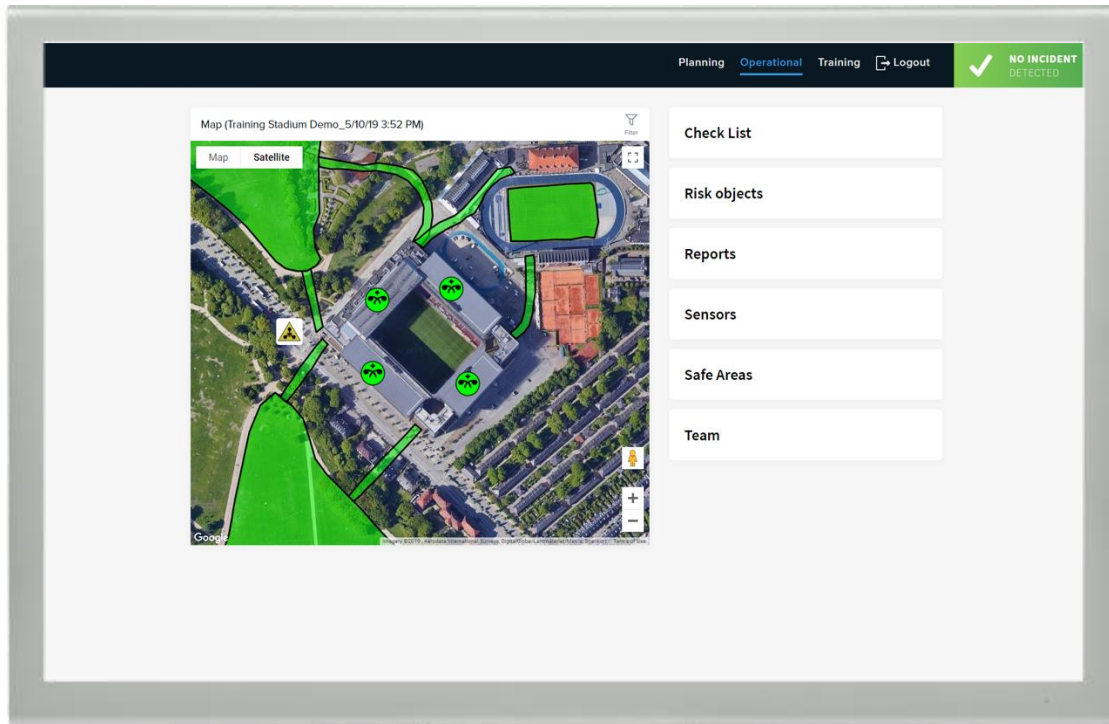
Planning Operational Training Logout

NO INCIDENT
DETECTED

Map (Training Stadium Demo_5/10/19 3:52 PM)

Filter

Map Satellite

+
−

Google

Imagery ©2019 , Aerodata International Surveys, DigitalGlobe, Landsat / Copernicus, Map data ©2019 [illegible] Terms of Use

Check List

Risk objects

Reports

Sensors

Safe Areas

Team